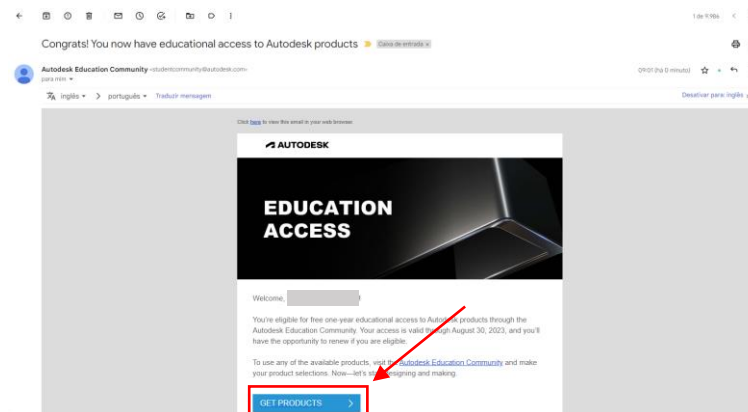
1 de 9.966

Congrats! You now have educational access to Autodesk products Caixa de entrada ×

Autodesk Education Community <studentcommunity@autodesk.com>
para mim

09:01 (há 0 minuto)

inglês > português Traduzir mensagem

Desativar para: inglês

Click here to view this email in your web browser.

AUTODESK

EDUCATION ACCESS

Welcome, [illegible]

You're eligible for free one-year educational access to Autodesk products through the Autodesk Education Community. Your access is valid through August 30, 2023, and you'll have the opportunity to renew if you are eligible.

To use any of the available products, visit the Autodesk Education Community and make your product selections. Now—let's start designing and making.

GET PRODUCTS